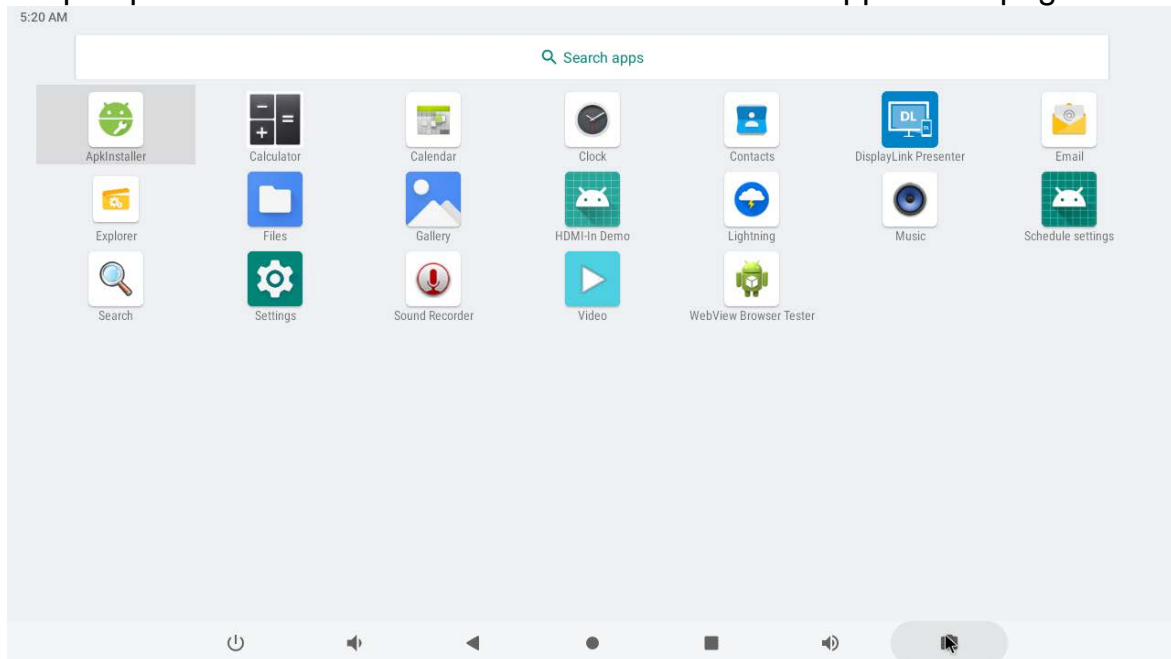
5:20 AM

Search apps

ApkInstaller
Calculator
Calendar
Clock
Contacts
DisplayLink Presenter
Email

Explorer
Files
Gallery
HDMI-In Demo
Lightning
Music
Schedule settings

Search
Settings
Sound Recorder
Video
WebView Browser Tester